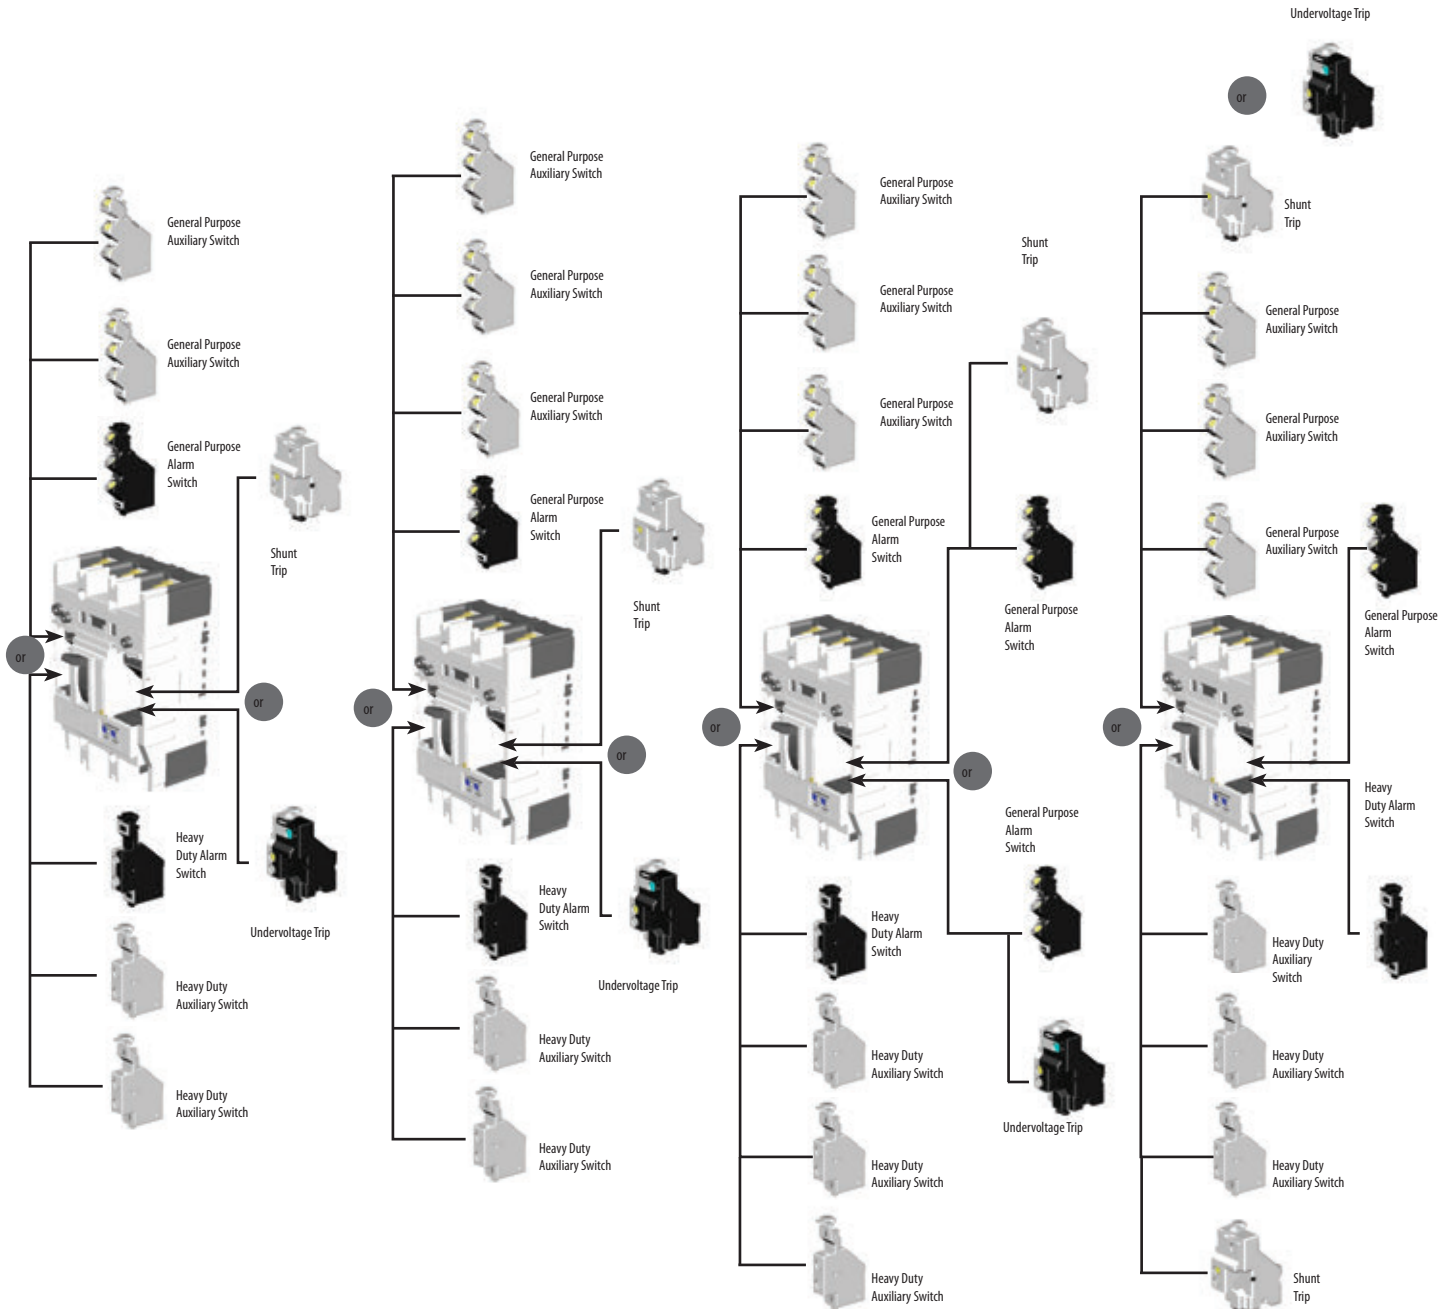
General Purpose Auxiliary Switch

General Purpose Auxiliary Switch

General Purpose Alarm Switch

Shunt Trip

or

or

Heavy Duty Alarm Switch

Undervoltage Trip

Heavy Duty Auxiliary Switch

Heavy Duty Auxiliary Switch

General Purpose Auxiliary Switch

General Purpose Auxiliary Switch

General Purpose Auxiliary Switch

General Purpose Alarm Switch

Shunt Trip

or

or

Heavy Duty Alarm Switch

Undervoltage Trip

Heavy Duty Auxiliary Switch

Heavy Duty Auxiliary Switch

General Purpose Auxiliary Switch

General Purpose Auxiliary Switch

General Purpose Auxiliary Switch

General Purpose Alarm Switch

Shunt Trip

General Purpose Alarm Switch

or

or

General Purpose Alarm Switch

Heavy Duty Alarm Switch

Undervoltage Trip

Heavy Duty Auxiliary Switch

Heavy Duty Auxiliary Switch

Heavy Duty Auxiliary Switch

Undervoltage Trip

or

Shunt Trip

General Purpose Auxiliary Switch

General Purpose Auxiliary Switch

General Purpose Auxiliary Switch

General Purpose Alarm Switch

or

Heavy Duty Alarm Switch

Heavy Duty Auxiliary Switch

Heavy Duty Auxiliary Switch

Heavy Duty Auxiliary Switch

Shunt Trip